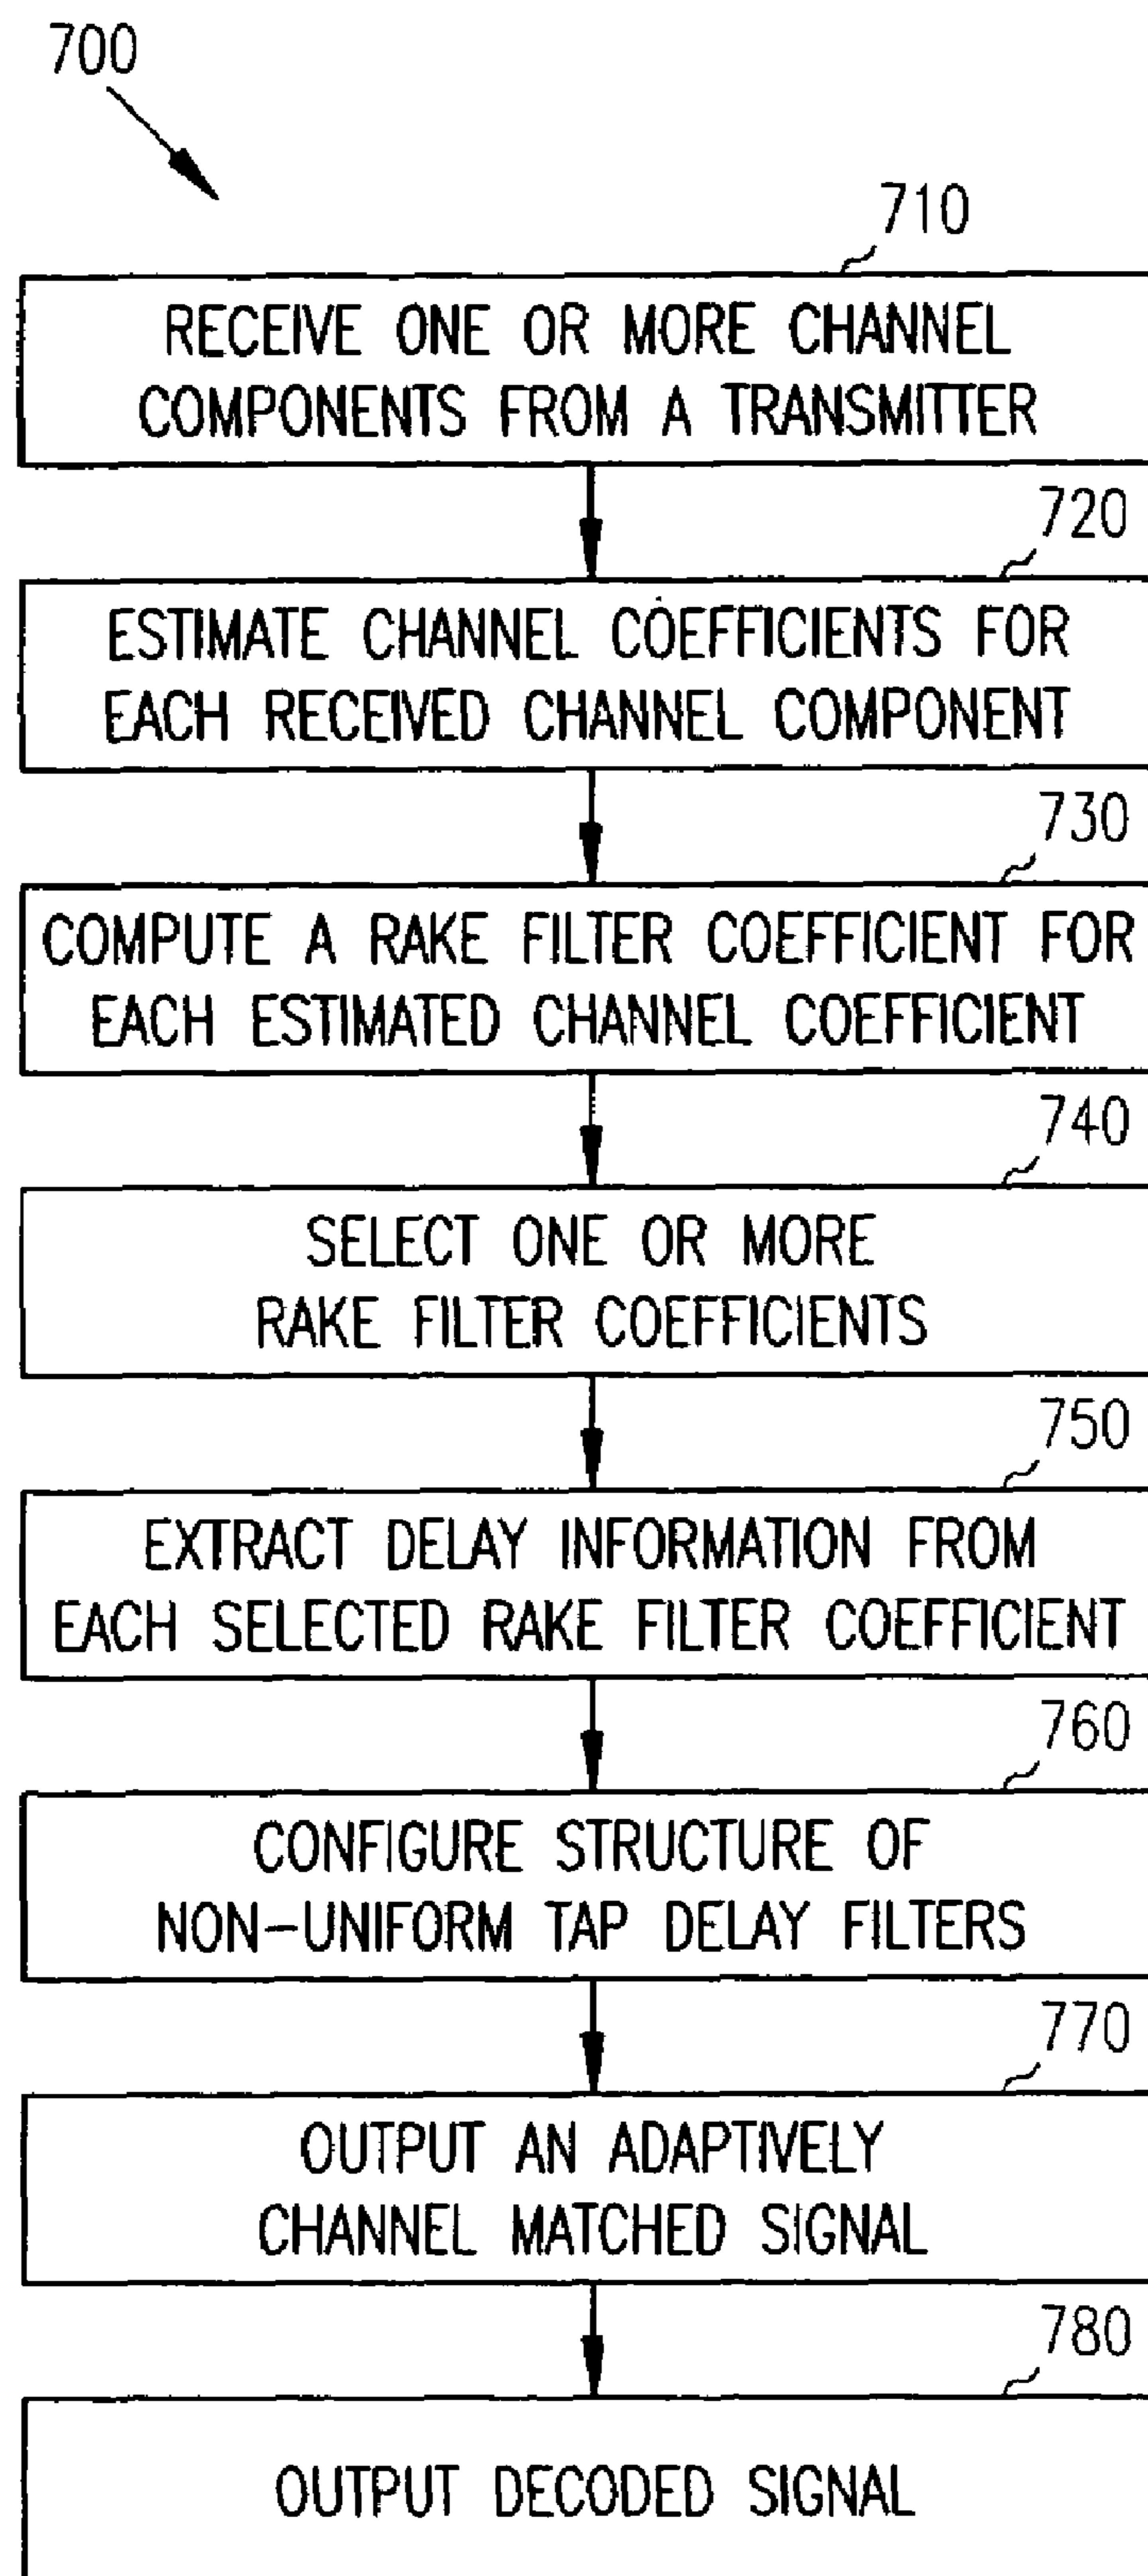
700

710

RECEIVE ONE OR MORE CHANNEL COMPONENTS FROM A TRANSMITTER

720

ESTIMATE CHANNEL COEFFICIENTS FOR EACH RECEIVED CHANNEL COMPONENT

730

COMPUTE A RAKE FILTER COEFFICIENT FOR EACH ESTIMATED CHANNEL COEFFICIENT

740

SELECT ONE OR MORE RAKE FILTER COEFFICIENTS

750

EXTRACT DELAY INFORMATION FROM EACH SELECTED RAKE FILTER COEFFICIENT

760

CONFIGURE STRUCTURE OF NON-UNIFORM TAP DELAY FILTERS

770

OUTPUT AN ADAPTIVELY CHANNEL MATCHED SIGNAL

780

OUTPUT DECODED SIGNAL